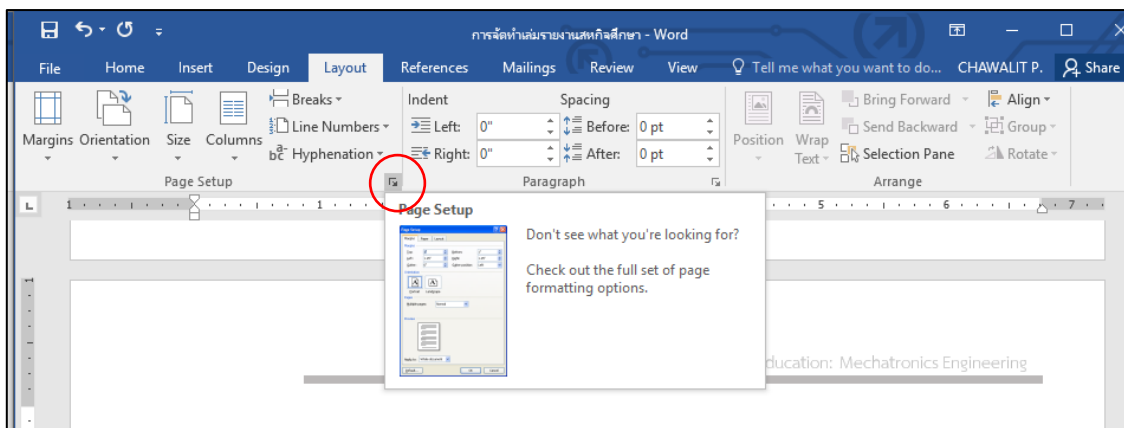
การจัดทำเล่มรายงานสหกิจศึกษา - Word

File Home Insert Design Layout References Mailings Review View Tell me what you want to do... CHAWALIT P. Share

Margins Orientation Size Columns Breaks Line Numbers Hyphenation Page Setup

Indent Left: 0" Right: 0" Spacing Before: 0 pt After: 0 pt Paragraph

Position Wrap Text Bring Forward Send Backward Selection Pane Align Group Rotate Arrange

Page Setup

Don't see what you're looking for?

Check out the full set of page formatting options.

Education: Mechatronics Engineering